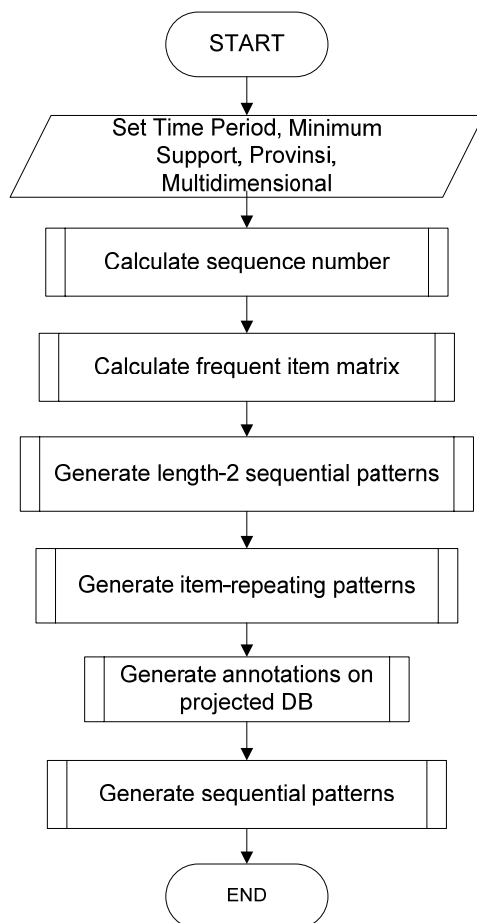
START

Set Time Period, Minimum Support, Provinsi, Multidimensional

Calculate sequence number

Calculate frequent item matrix

Generate length-2 sequential patterns

Generate item-repeating patterns

Generate annotations on projected DB

Generate sequential patterns

END